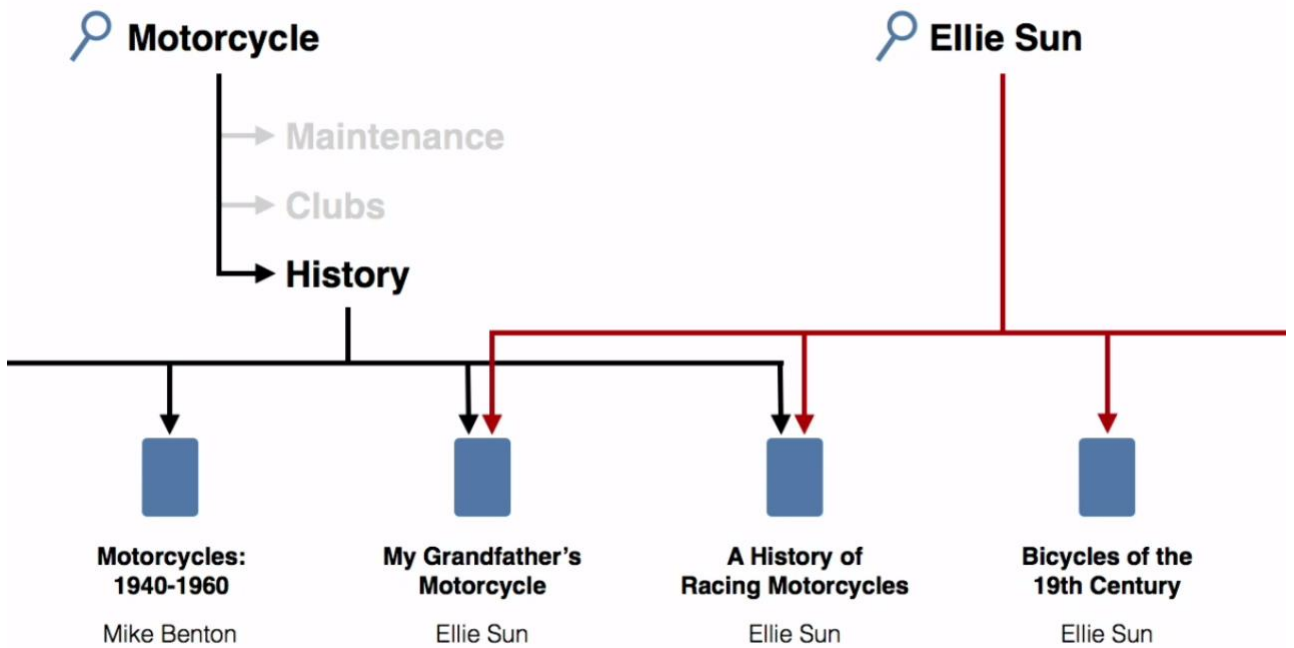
Motorcycle

Ellie Sun

Maintenance

Clubs

History

Motorcycles: 1940-1960

Mike Benton

My Grandfather's Motorcycle

Ellie Sun

A History of Racing Motorcycles

Ellie Sun

Bicycles of the 19th Century

Ellie Sun